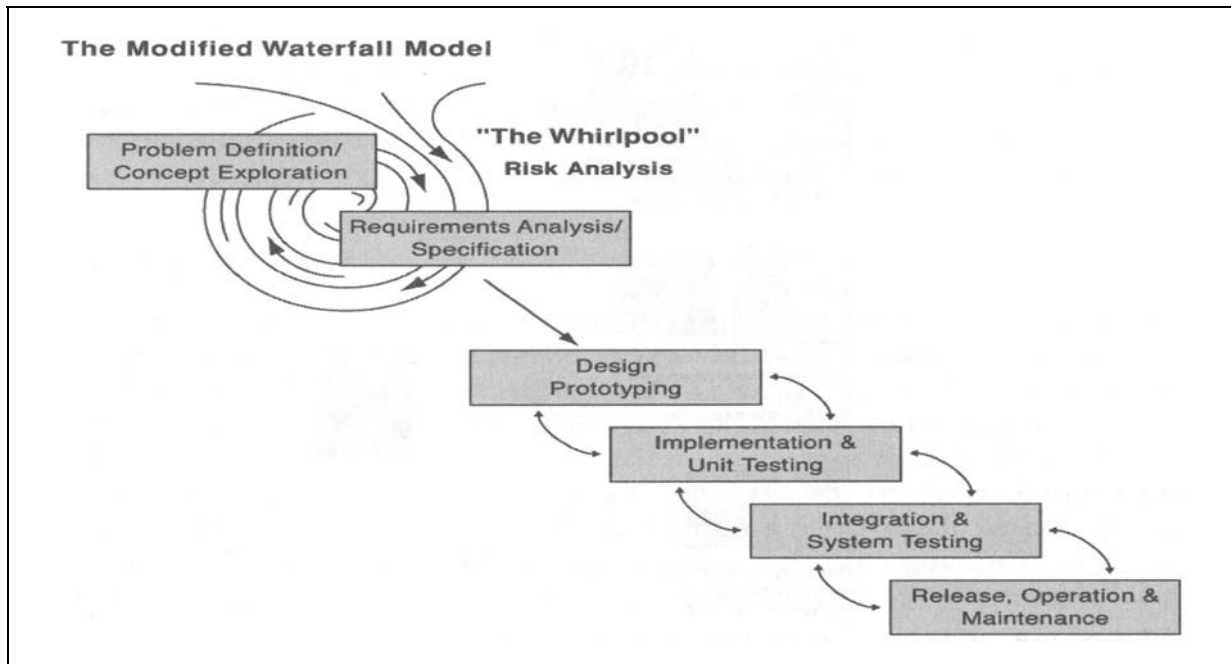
The Modified Waterfall Model

"The Whirlpool"
Risk Analysis

Problem Definition/
Concept Exploration

Requirements Analysis/
Specification

Design
Prototyping

Implementation &
Unit Testing

Integration &
System Testing

Release, Operation &
Maintenance